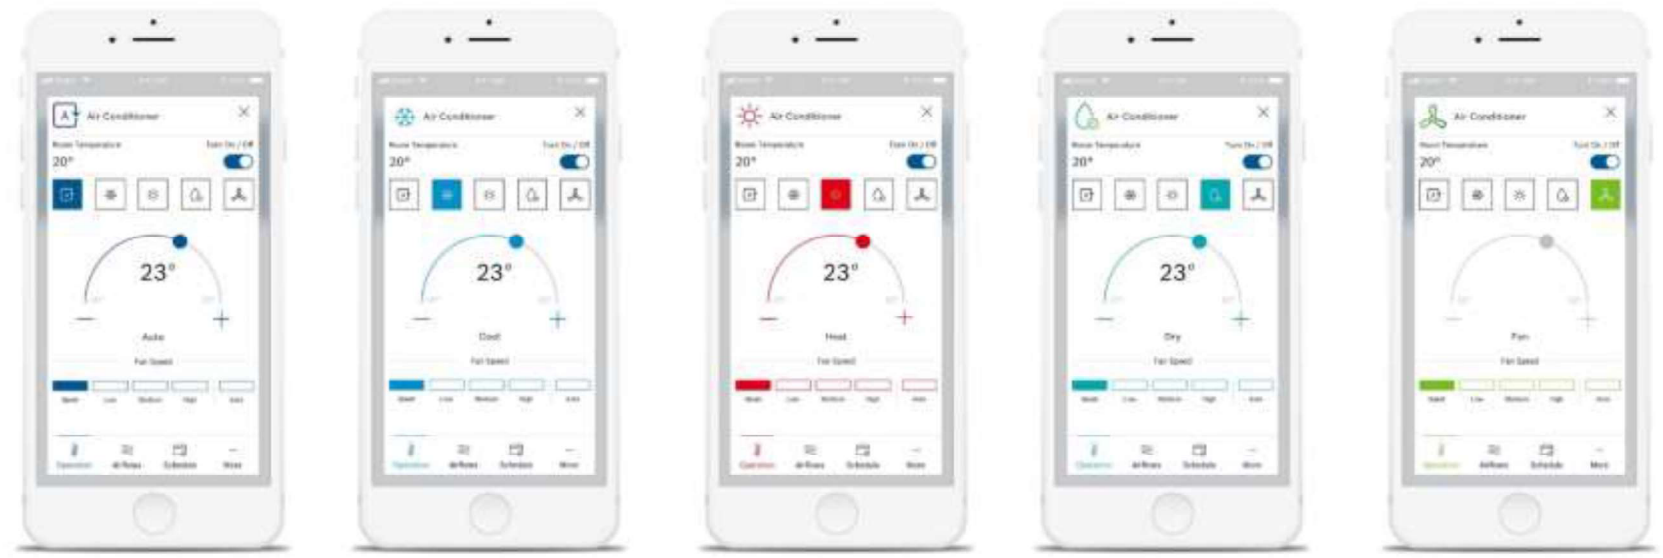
Air Conditioner
Room Temperature
Turn On / Off
20°
23°
Auto
Fan Speed
Quiet
Low
Medium
High
Auto
Operation
Airflows
Schedule
More

Air Conditioner
Room Temperature
Turn On / Off
20°
23°
Cool
Fan Speed
Quiet
Low
Medium
High
Auto
Operation
Airflows
Schedule
More

Air Conditioner
Room Temperature
Turn On / Off
20°
23°
Heat
Fan Speed
Quiet
Low
Medium
High
Auto
Operation
Airflows
Schedule
More

Air Conditioner
Room Temperature
Turn On / Off
20°
23°
Dry
Fan Speed
Quiet
Low
Medium
High
Auto
Operation
Airflows
Schedule
More

Air Conditioner
Room Temperature
Turn On / Off
20°
Fan
Fan Speed
Quiet
Low
Medium
High
Auto
Operation
Airflows
Schedule
More